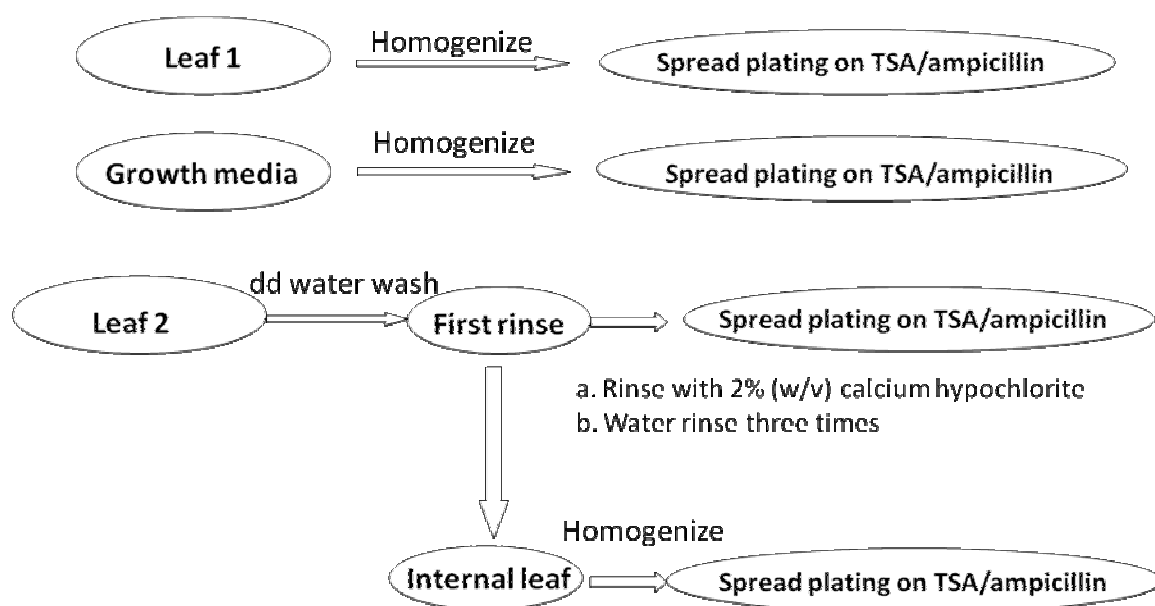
Leaf 1
Homogenize
Spread plating on TSA/ampicillin

Growth media
Homogenize
Spread plating on TSA/ampicillin

Leaf 2
dd water wash
First rinse
Spread plating on TSA/ampicillin

a. Rinse with 2% (w/v) calcium hypochlorite
b. Water rinse three times

Homogenize
Internal leaf
Spread plating on TSA/ampicillin